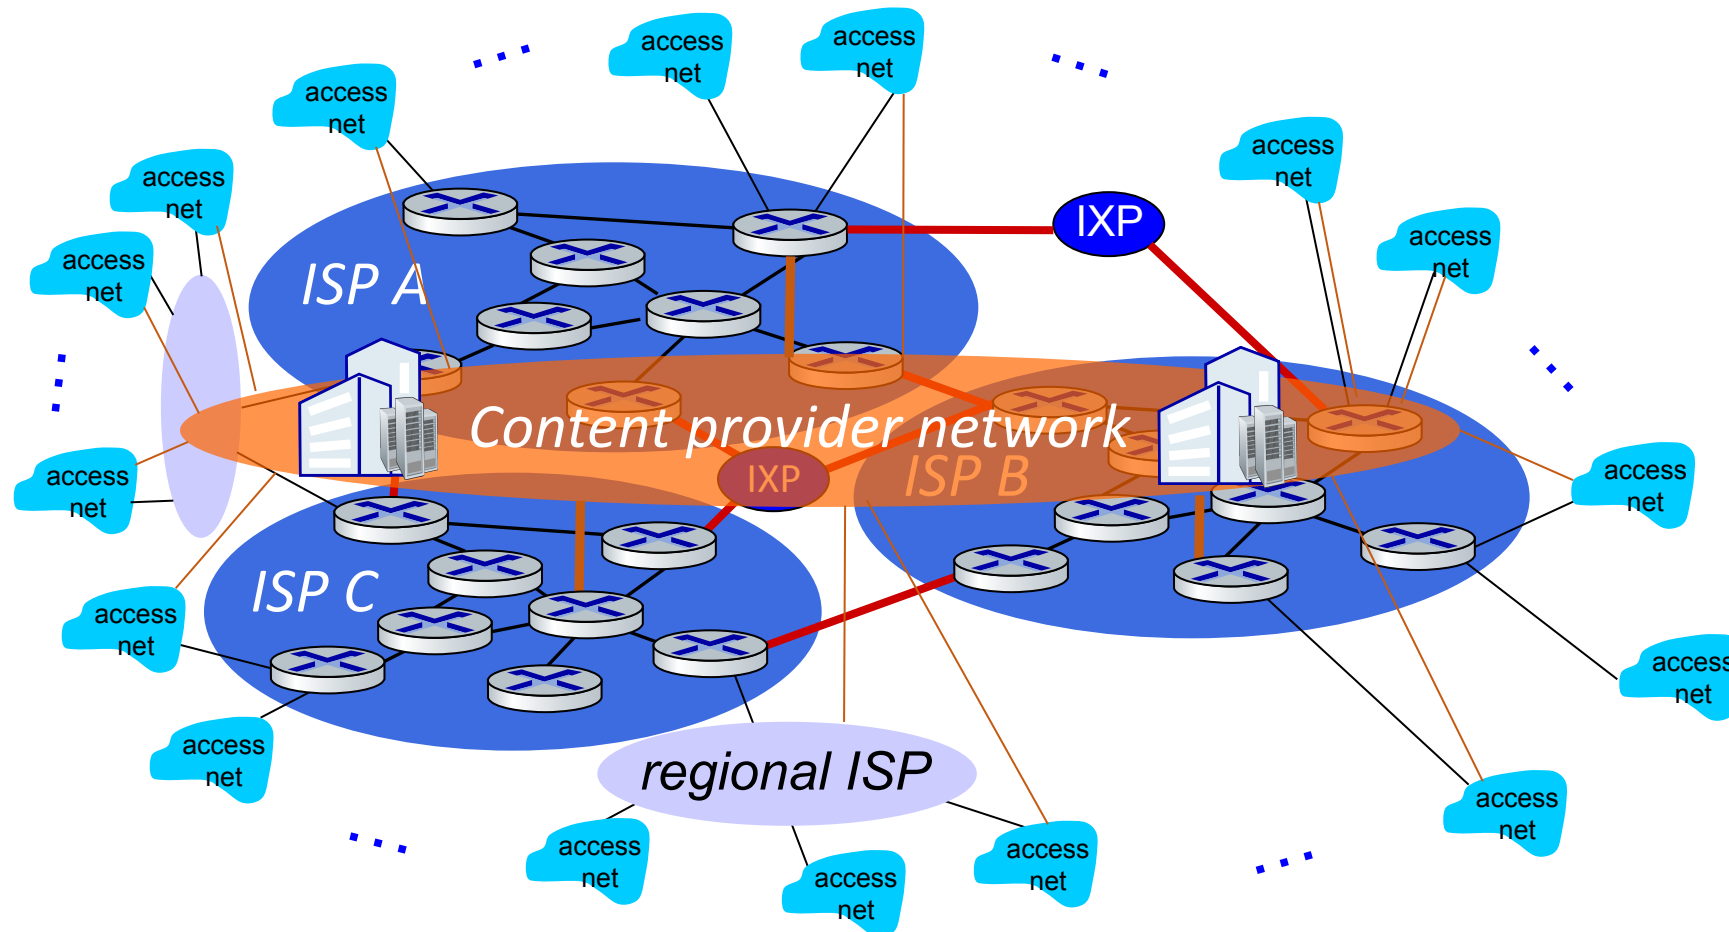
access net

access net

access net

access net

access net

access net

access net

ISP A

IXP

access net

access net

Content provider network

IXP

ISP B

access net

access net

ISP C

access net

access net

regional ISP

access net

access net

access net

access net

access net